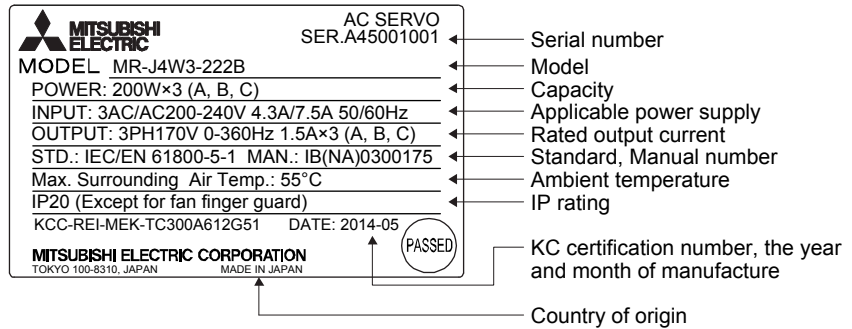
MITSUBISHI ELECTRIC

AC SERVO
SER.A45001001

MODEL MR-J4W3-222B

POWER: 200W×3 (A, B, C)

INPUT: 3AC/AC200-240V 4.3A/7.5A 50/60Hz

OUTPUT: 3PH170V 0-360Hz 1.5A×3 (A, B, C)

STD.: IEC/EN 61800-5-1 MAN.: IB(NA)0300175

Max. Surrounding Air Temp.: 55°C

IP20 (Except for fan finger guard)

KCC-REI-MEK-TC300A612G51 DATE: 2014-05

PASSED

MITSUBISHI ELECTRIC CORPORATION
TOKYO 100-8310, JAPAN MADE IN JAPAN

Serial number
Model
Capacity
Applicable power supply
Rated output current
Standard, Manual number
Ambient temperature
IP rating
KC certification number, the year and month of manufacture
Country of origin